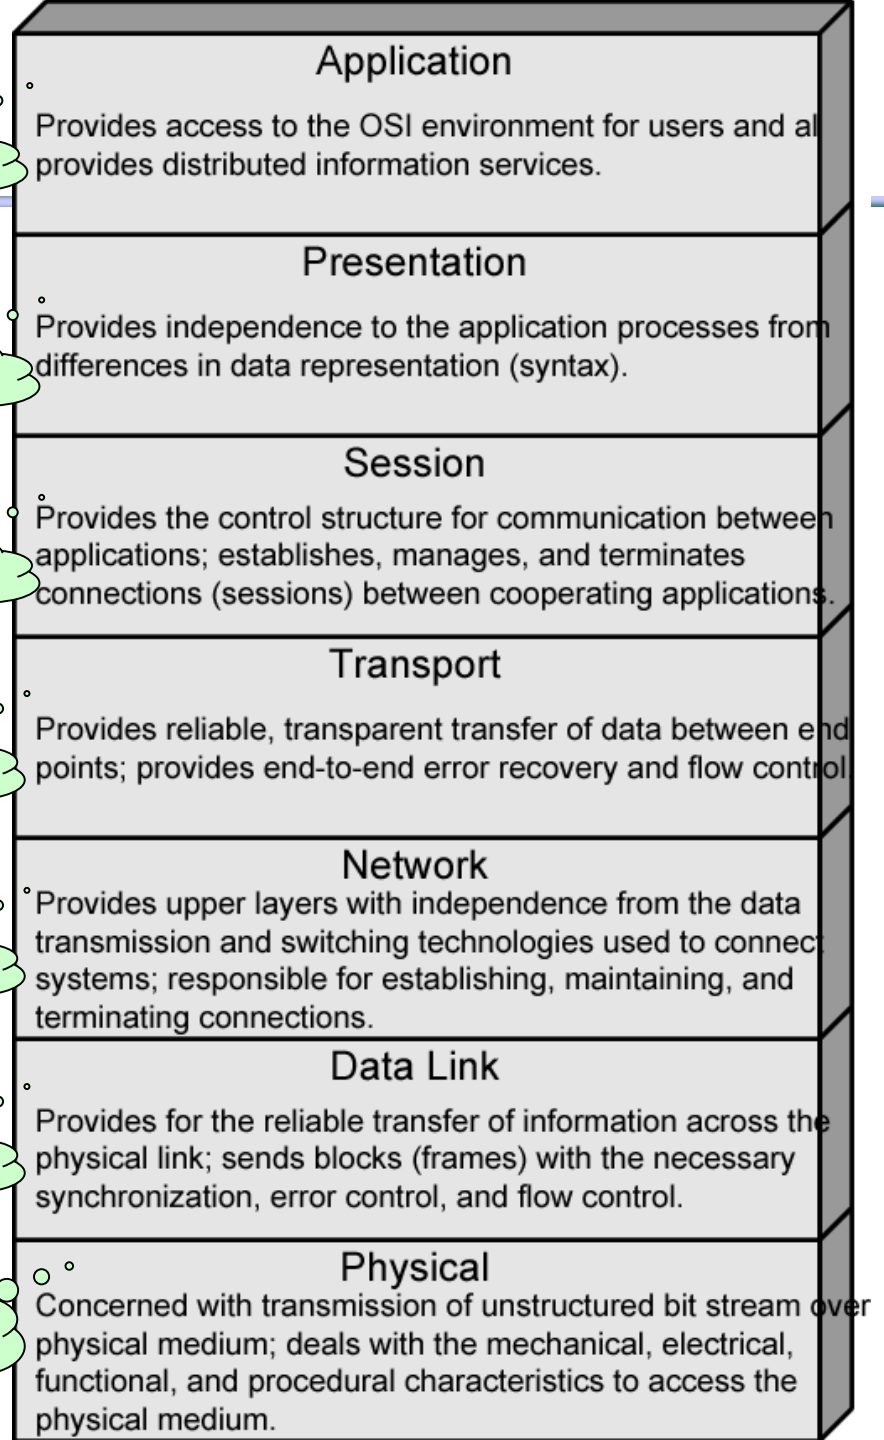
Application

Provides access to the OSI environment for users and al provides distributed information services.

Presentation

Provides independence to the application processes from differences in data representation (syntax).

Session

Provides the control structure for communication between applications; establishes, manages, and terminates connections (sessions) between cooperating applications.

Transport

Provides reliable, transparent transfer of data between end points; provides end-to-end error recovery and flow control.

Network

Provides upper layers with independence from the data transmission and switching technologies used to connect systems; responsible for establishing, maintaining, and terminating connections.

Data Link

Provides for the reliable transfer of information across the physical link; sends blocks (frames) with the necessary synchronization, error control, and flow control.

Physical

Concerned with transmission of unstructured bit stream over physical medium; deals with the mechanical, electrical, functional, and procedural characteristics to access the physical medium.